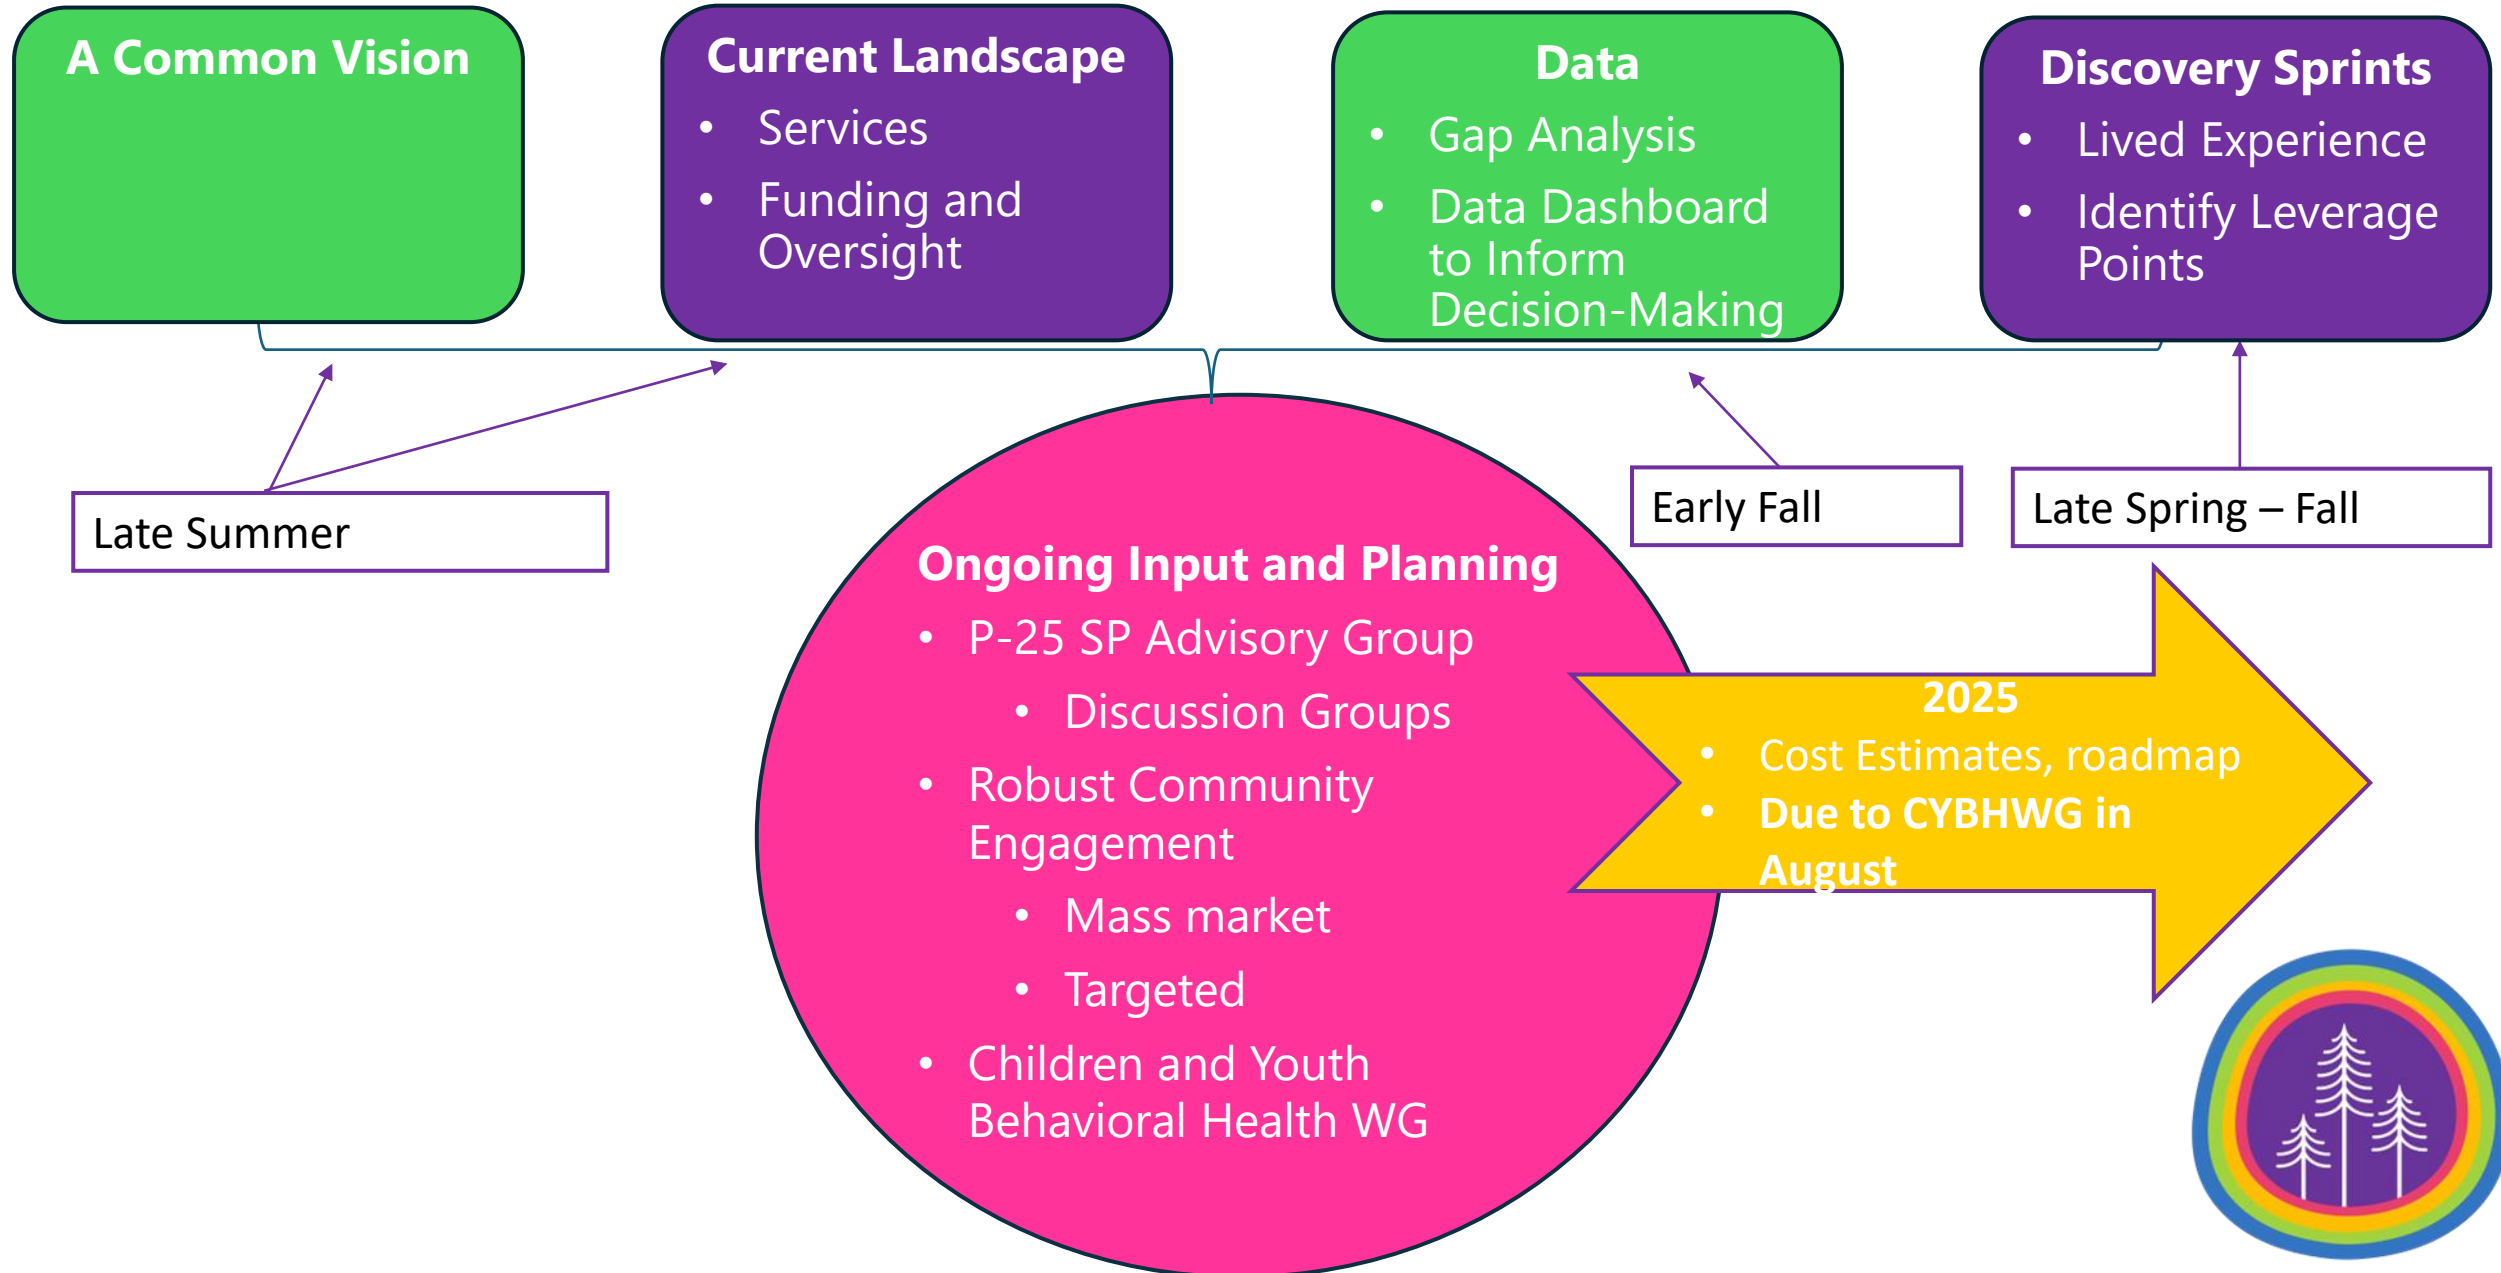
A Common Vision

Current Landscape
- Services
- Funding and Oversight

Data
- Gap Analysis
- Data Dashboard to Inform Decision-Making

Discovery Sprints
- Lived Experience
- Identify Leverage Points

Late Summer

Early Fall

Late Spring – Fall

Ongoing Input and Planning
- P-25 SP Advisory Group
  - Discussion Groups
- Robust Community Engagement
  - Mass market
  - Targeted
- Children and Youth Behavioral Health WG

2025
- Cost Estimates, roadmap
- Due to CYBHWG in August